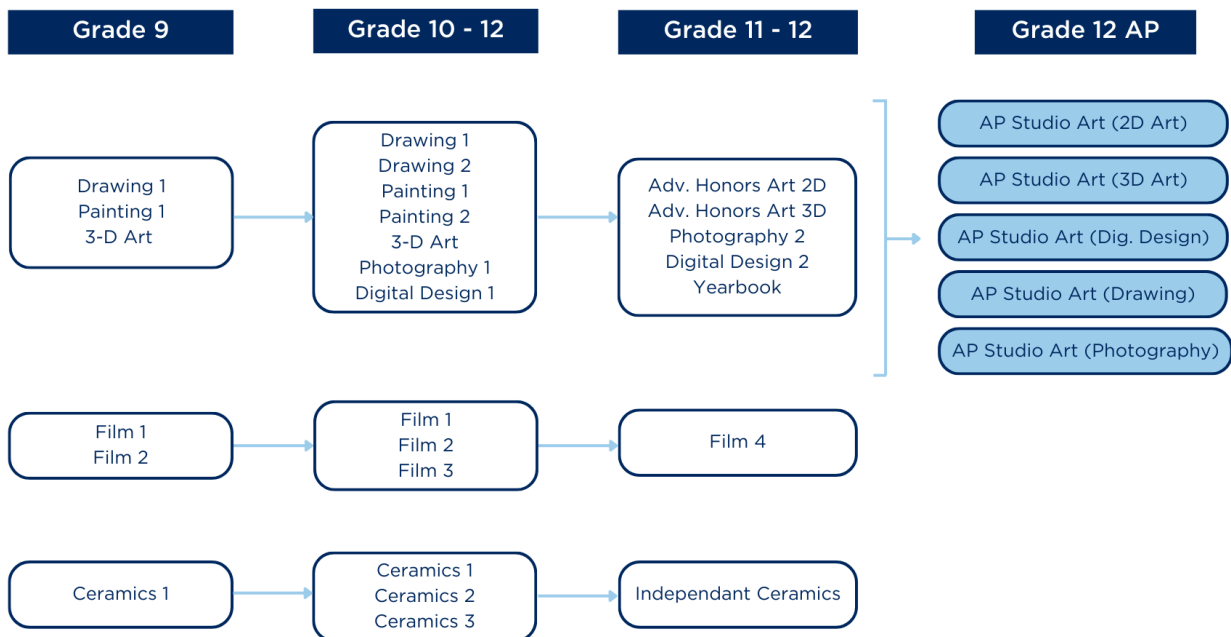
Grade 9

Grade 10 - 12

Grade 11 - 12

Grade 12 AP

Drawing 1
Painting 1
3-D Art

Drawing 1
Drawing 2
Painting 1
Painting 2
3-D Art
Photography 1
Digital Design 1

Adv. Honors Art 2D
Adv. Honors Art 3D
Photography 2
Digital Design 2
Yearbook

AP Studio Art (2D Art)
AP Studio Art (3D Art)
AP Studio Art (Dig. Design)
AP Studio Art (Drawing)
AP Studio Art (Photography)

Film 1
Film 2

Film 1
Film 2
Film 3

Film 4

Ceramics 1

Ceramics 1
Ceramics 2
Ceramics 3

Independant Ceramics